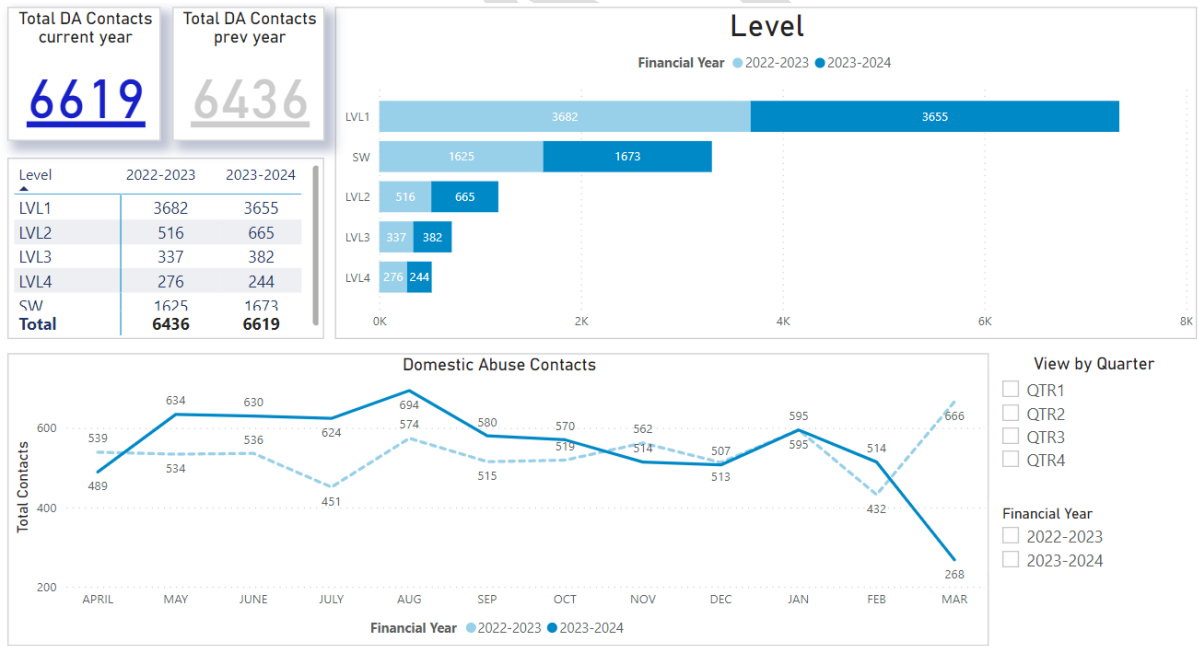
Total DA Contacts current year

6619

Total DA Contacts prev year

6436

| Level | 2022-2023 | 2023-2024 |
|---|---|---|
| LVL1 | 3682 | 3655 |
| LVL2 | 516 | 665 |
| LVL3 | 337 | 382 |
| LVL4 | 276 | 244 |
| SW | 1625 | 1673 |
| Total | 6436 | 6619 |

Level

Financial Year 2022-2023 2023-2024

LVL1 3682 3655
SW 1625 1673
LVL2 516 665
LVL3 337 382
LVL4 276 244

0K 2K 4K 6K 8K

Domestic Abuse Contacts

Total Contacts

600
400
200

539 489 634 534 630 536 624 451 694 574 580 515 570 519 562 514 507 513 595 595 514 432 666 268

APRIL MAY JUNE JULY AUG SEP OCT NOV DEC JAN FEB MAR

Financial Year 2022-2023 2023-2024

View by Quarter
QTR1
QTR2
QTR3
QTR4

Financial Year
2022-2023
2023-2024